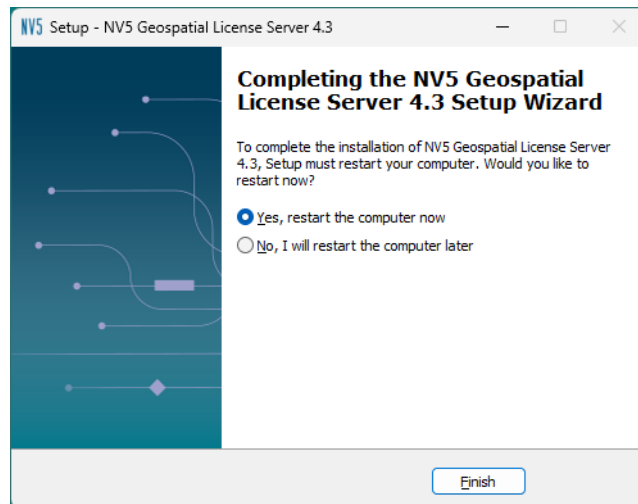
NV5 Setup - NV5 Geospatial License Server 4.3

Completing the NV5 Geospatial License Server 4.3 Setup Wizard

To complete the installation of NV5 Geospatial License Server 4.3, Setup must restart your computer. Would you like to restart now?

Yes, restart the computer now

No, I will restart the computer later

Finish